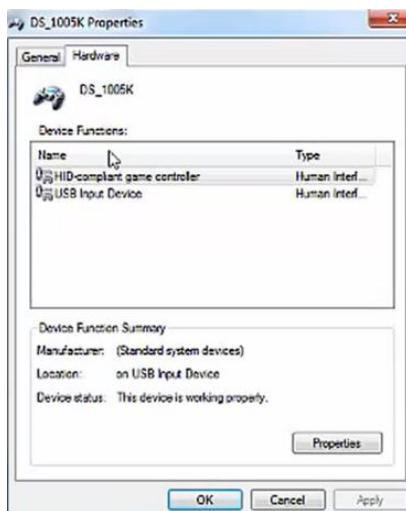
DS_1005K Properties

General Hardware

DS_1005K

Device Functions:

| Name | Type |
|---|---|
| HID-compliant game controller | Human Interf... |
| USB Input Device | Human Interf... |

Device Function Summary

Manufacturer: (Standard system devices)

Location: on USB Input Device

Device status: This device is working properly.

Properties

OK Cancel Apply